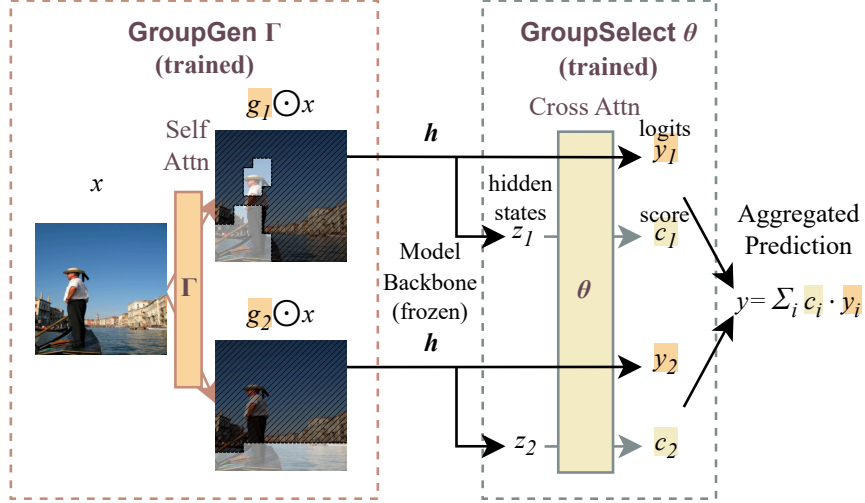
GroupGen $\Gamma$
(trained)

$x$

Self Attn

$\Gamma$

$g_1 \odot x$

$g_2 \odot x$

$h$

$h$

Model Backbone (frozen)

hidden states

$z_1$

$z_2$

GroupSelect $\theta$
(trained)

Cross Attn

$\theta$

logits

$y_1$

score

$c_1$

$y_2$

$c_2$

Aggregated Prediction

$y = \Sigma_i \, c_i \cdot y_i$